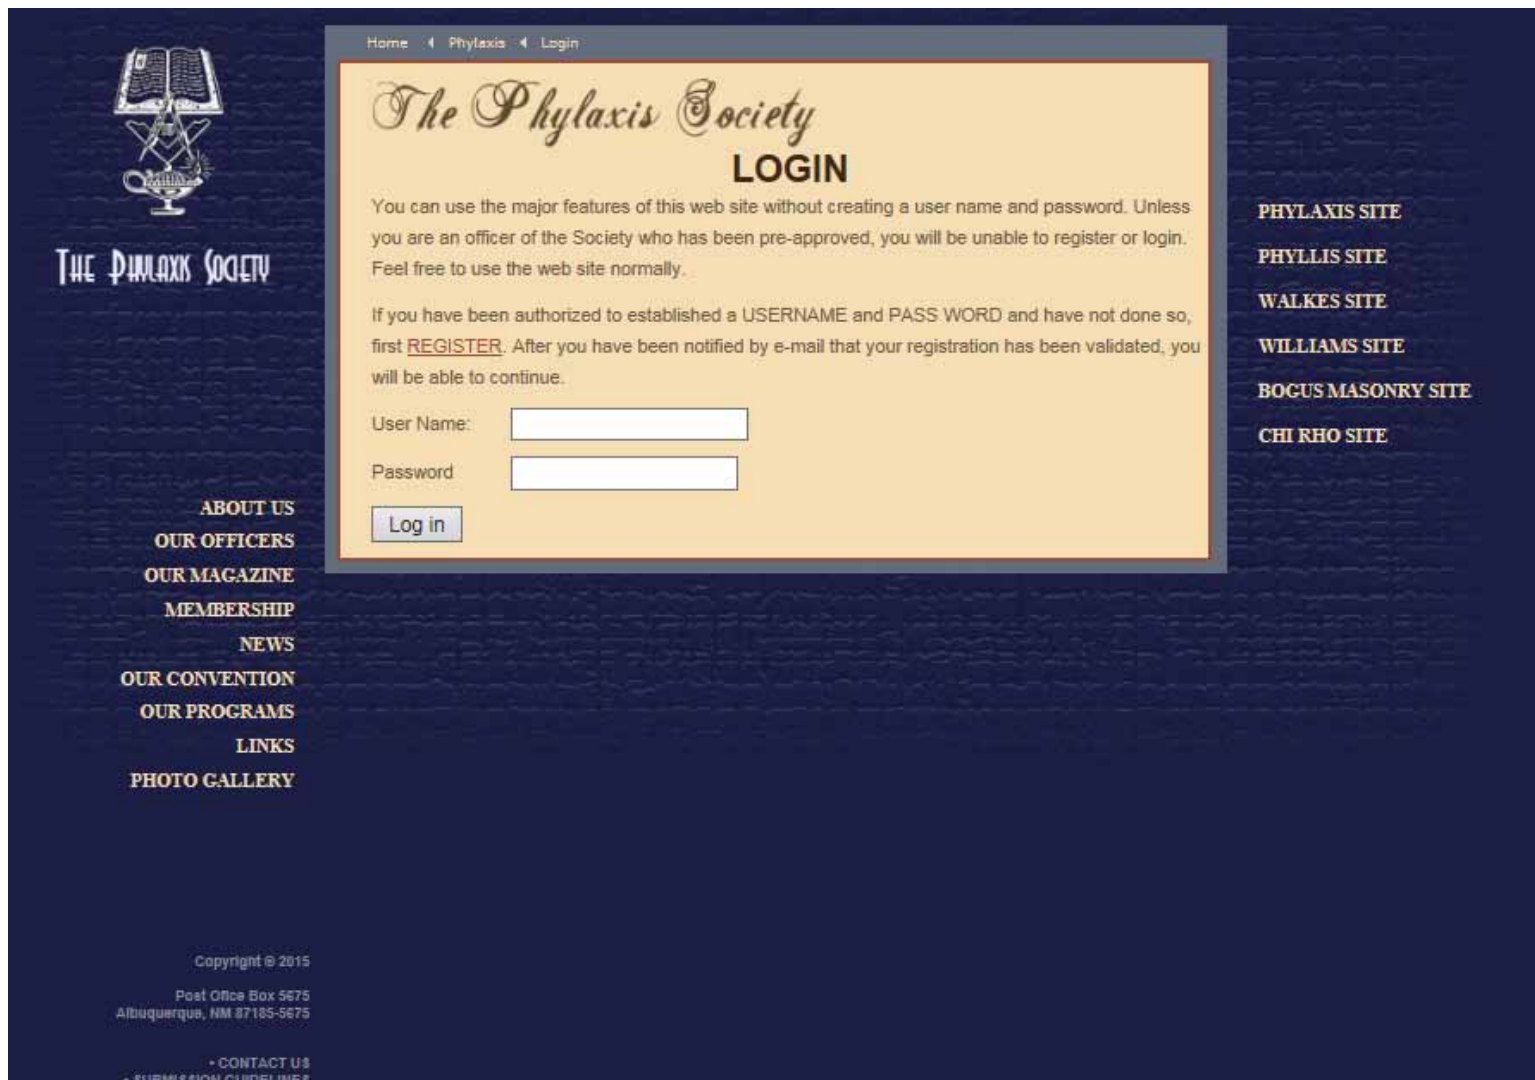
The Phylaxis Society

Home ◂ Phylaxis ◂ Login

The Phylaxis Society

LOGIN

You can use the major features of this web site without creating a user name and password. Unless you are an officer of the Society who has been pre-approved, you will be unable to register or login. Feel free to use the web site normally.

If you have been authorized to established a USERNAME and PASS WORD and have not done so, first REGISTER. After you have been notified by e-mail that your registration has been validated, you will be able to continue.

User Name:

Password

Log in

PHYLAXIS SITE
PHYLLIS SITE
WALKES SITE
WILLIAMS SITE
BOGUS MASONRY SITE
CHI RHO SITE

ABOUT US
OUR OFFICERS
OUR MAGAZINE
MEMBERSHIP
NEWS
OUR CONVENTION
OUR PROGRAMS
LINKS
PHOTO GALLERY

Copyright © 2015

Post Office Box 5675
Albuquerque, NM 87185-5675

• CONTACT US
• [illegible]